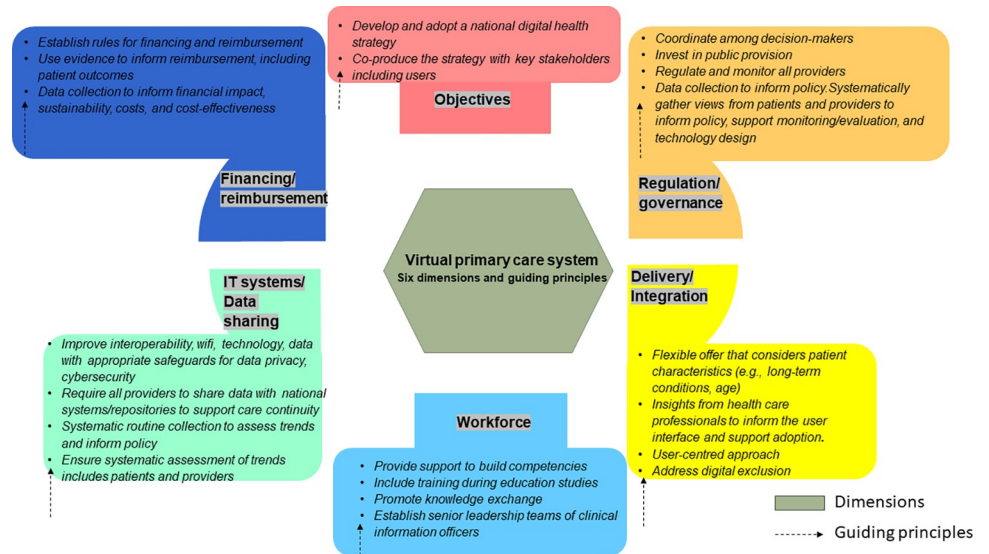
Objectives

- Develop and adopt a national digital health strategy
- Co-produce the strategy with key stakeholders including users

Financing/ reimbursement

- Establish rules for financing and reimbursement
- Use evidence to inform reimbursement, including patient outcomes
- Data collection to inform financial impact, sustainability, costs, and cost-effectiveness

Regulation/ governance

- Coordinate among decision-makers
- Invest in public provision
- Regulate and monitor all providers
- Data collection to inform policy.Systematically gather views from patients and providers to inform policy, support monitoring/evaluation, and technology design

Virtual primary care system
Six dimensions and guiding principles

IT systems/ Data sharing

- Improve interoperability, wifi, technology, data with appropriate safeguards for data privacy, cybersecurity
- Require all providers to share data with national systems/repositories to support care continuity
- Systematic routine collection to assess trends and inform policy
- Ensure systematic assessment of trends includes patients and providers

Delivery/ Integration

- Flexible offer that considers patient characteristics (e.g., long-term conditions, age)
- Insights from health care professionals to inform the user interface and support adoption.
- User-centred approach
- Address digital exclusion

Workforce

- Provide support to build competencies
- Include training during education studies
- Promote knowledge exchange
- Establish senior leadership teams of clinical information officers

Dimensions

Guiding principles